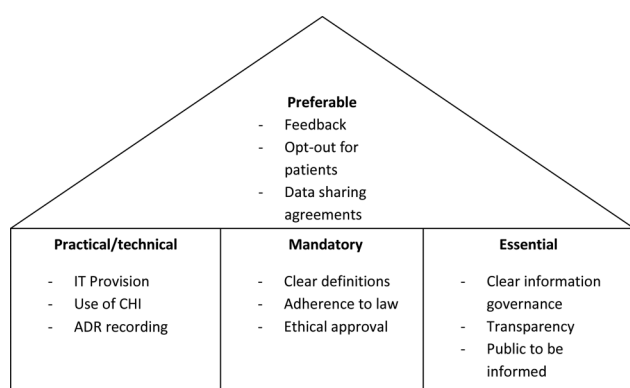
**Preferable**
- Feedback
- Opt-out for patients
- Data sharing agreements

| Practical/technical | Mandatory | Essential |
|---|---|---|
| - IT Provision<br>- Use of CHI<br>- ADR recording | - Clear definitions<br>- Adherence to law<br>- Ethical approval | - Clear information governance<br>- Transparency<br>- Public to be informed |